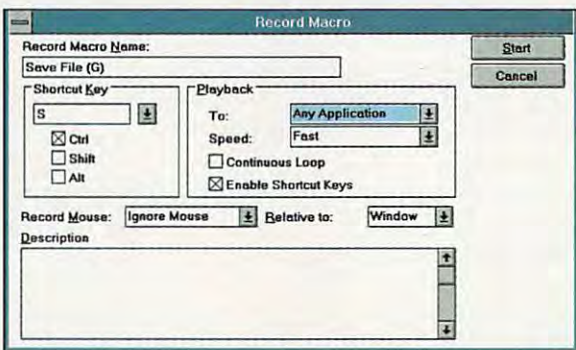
Record Macro

Record Macro Name:

Save File (G)

Start

Cancel

Shortcut Key

S

☒ Ctrl

☐ Shift

☐ Alt

Playback

To: Any Application

Speed: Fast

☐ Continuous Loop

☒ Enable Shortcut Keys

Record Mouse: Ignore Mouse

Relative to: Window

Description